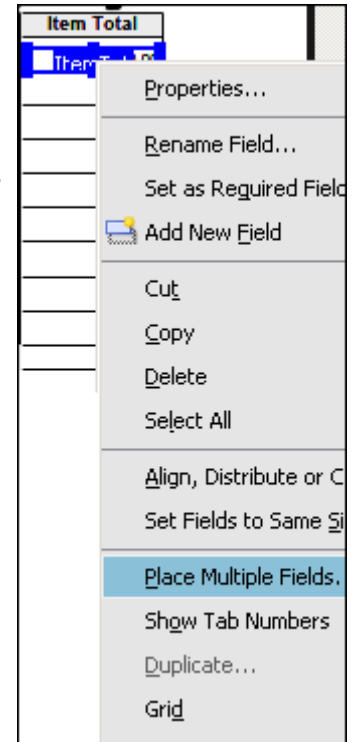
Item Total

ItemTot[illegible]

Properties...

Rename Field...

Set as Required Fiel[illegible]

Add New Field

Cut

Copy

Delete

Select All

Align, Distribute or C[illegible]

Set Fields to Same Si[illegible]

Place Multiple Fields.

Show Tab Numbers

Duplicate...

Grid